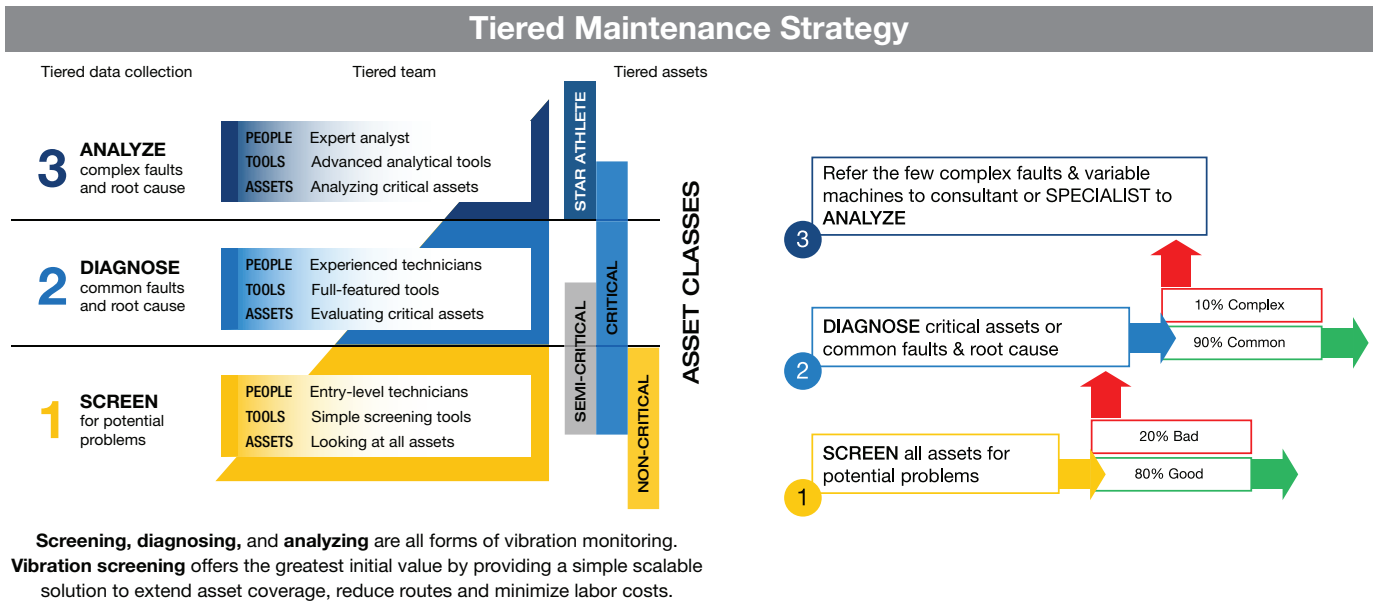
Tiered Maintenance Strategy

Tiered data collection

Tiered team

Tiered assets

3 ANALYZE complex faults and root cause

PEOPLE Expert analyst
TOOLS Advanced analytical tools
ASSETS Analyzing critical assets

2 DIAGNOSE common faults and root cause

PEOPLE Experienced technicians
TOOLS Full-featured tools
ASSETS Evaluating critical assets

1 SCREEN for potential problems

PEOPLE Entry-level technicians
TOOLS Simple screening tools
ASSETS Looking at all assets

STAR ATHLETE

CRITICAL

SEMI-CRITICAL

NON-CRITICAL

ASSET CLASSES

Screening, diagnosing, and analyzing are all forms of vibration monitoring. Vibration screening offers the greatest initial value by providing a simple scalable solution to extend asset coverage, reduce routes and minimize labor costs.

3 Refer the few complex faults & variable machines to consultant or SPECIALIST to ANALYZE

10% Complex

2 DIAGNOSE critical assets or common faults & root cause

90% Common

20% Bad

1 SCREEN all assets for potential problems

80% Good